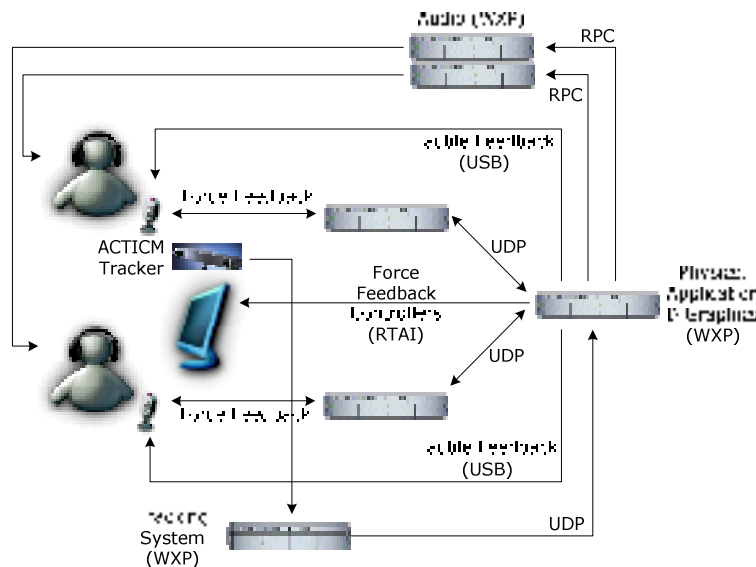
Audio (WXP)

RPC

RPC

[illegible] Feedback (USB)

Force Feedback

ACTICM Tracker

UDP

Force Feedback Controllers (RTAI)

Physics, Application & Graphics (WXP)

UDP

Force Feedback

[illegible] Feedback (USB)

Tracking System (WXP)

UDP